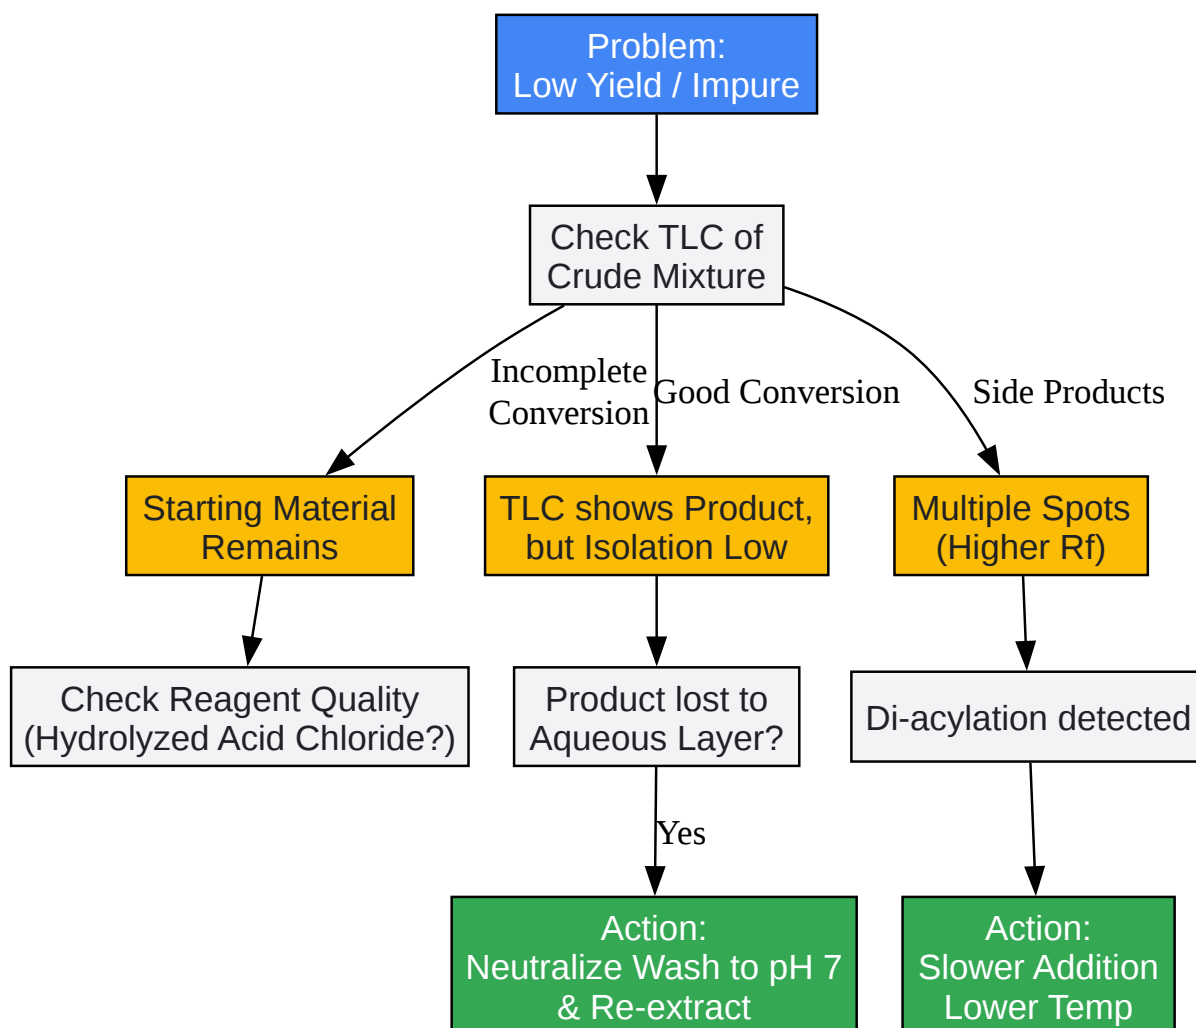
Problem:
Low Yield / Impure

Check TLC of
Crude Mixture

Incomplete
Conversion

Good Conversion

Side Products

Starting Material
Remains

TLC shows Product,
but Isolation Low

Multiple Spots
(Higher Rf)

Check Reagent Quality
(Hydrolyzed Acid Chloride?)

Product lost to
Aqueous Layer?

Di-acylation detected

Yes

Action:
Neutralize Wash to pH 7
& Re-extract

Action:
Slower Addition
Lower Temp